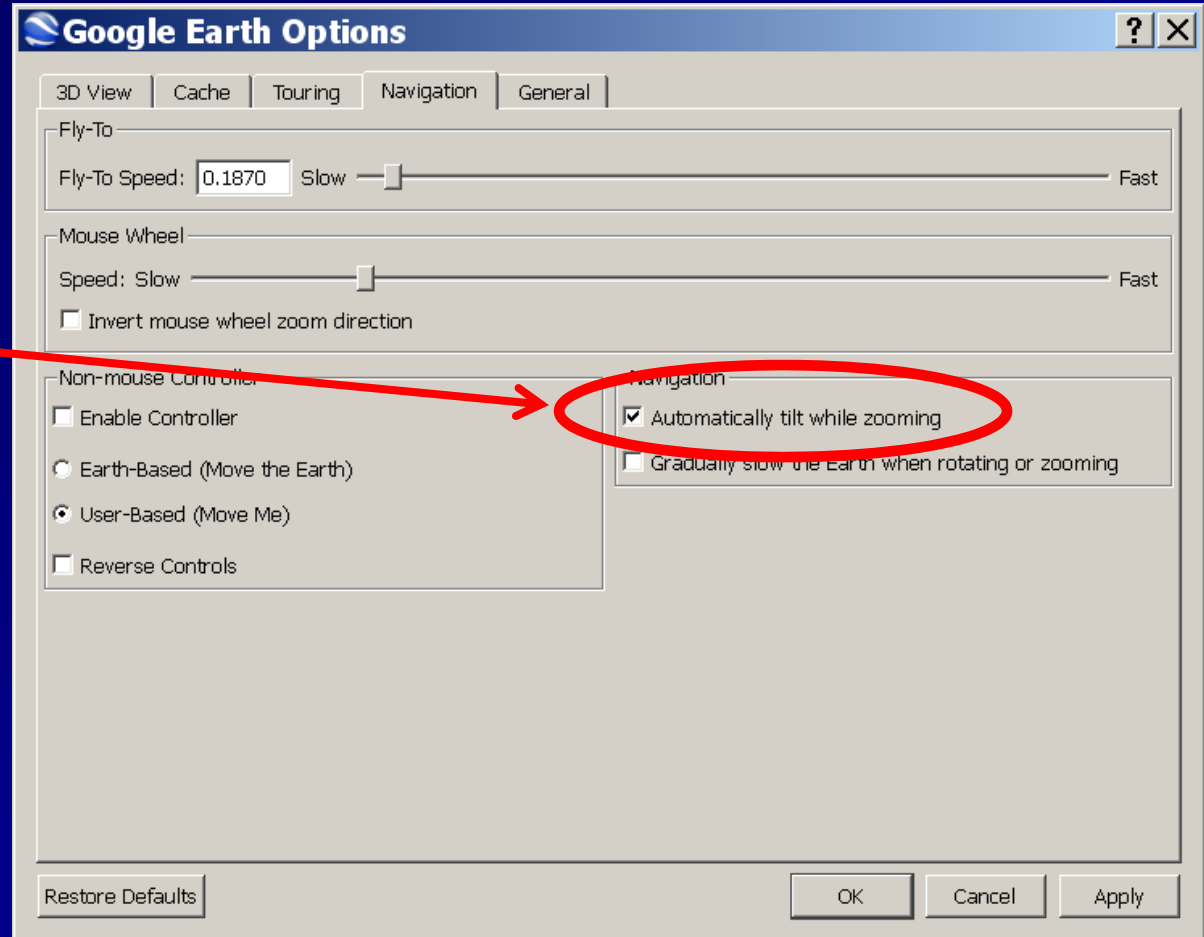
Google Earth Options

?
X

3D View
Cache
Touring
Navigation
General

Fly-To
Fly-To Speed: 0.1870 Slow Fast

Mouse Wheel
Speed: Slow Fast
Invert mouse wheel zoom direction

Non-mouse Controller
Enable Controller
Earth-Based (Move the Earth)
User-Based (Move Me)
Reverse Controls

Navigation
Automatically tilt while zooming
Gradually slow the Earth when rotating or zooming

Restore Defaults
OK
Cancel
Apply